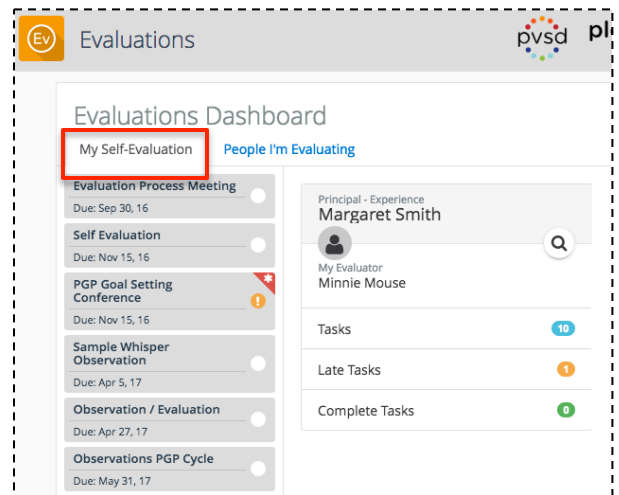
Ev Evaluations

pvsd pl

Evaluations Dashboard

My Self-Evaluation

People I'm Evaluating

Evaluation Process Meeting
Due: Sep 30, 16

Self Evaluation
Due: Nov 15, 16

PGP Goal Setting Conference
Due: Nov 15, 16

Sample Whisper Observation
Due: Apr 5, 17

Observation / Evaluation
Due: Apr 27, 17

Observations PGP Cycle
Due: May 31, 17

Principal - Experience
Margaret Smith

My Evaluator
Minnie Mouse

Tasks 10

Late Tasks 1

Complete Tasks 0